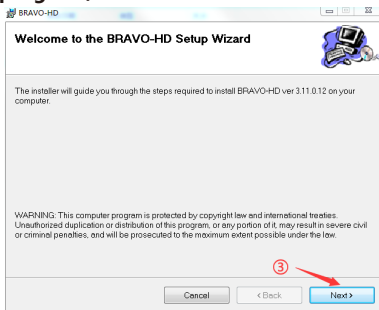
BRAVO-HD

Welcome to the BRAVO-HD Setup Wizard

The installer will guide you through the steps required to install BRAVO-HD ver 3.11.0.12 on your computer.

WARNING: This computer program is protected by copyright law and international treaties. Unauthorized duplication or distribution of this program, or any portion of it, may result in severe civil or criminal penalties, and will be prosecuted to the maximum extent possible under the law.

③

Cancel
< Back
Next >